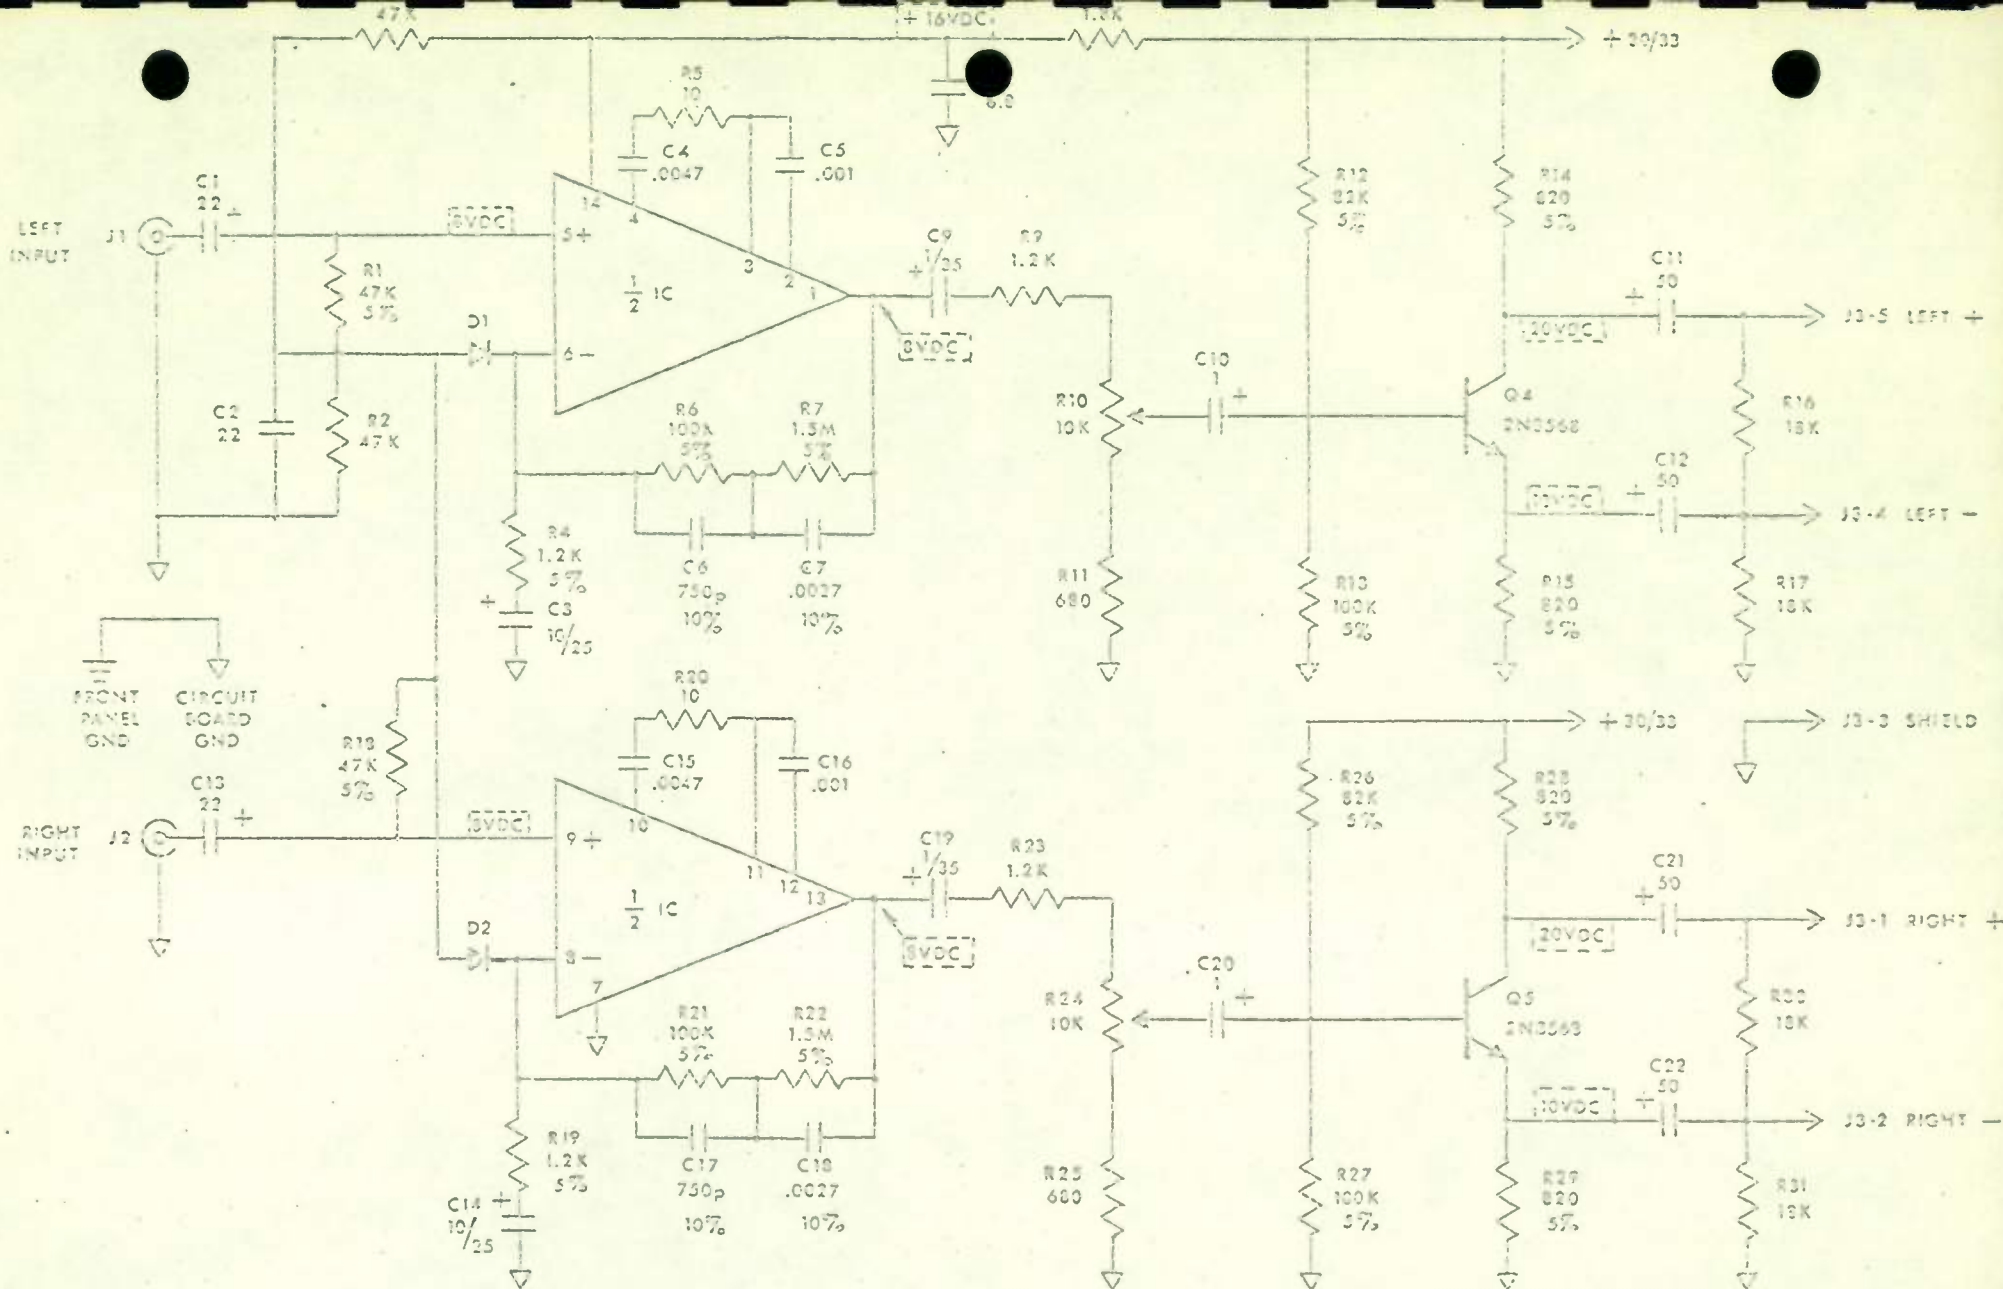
47K
+16VDC
1.8K
+30/33
6.8
R5
10
C4
.0047
C5
.001
LEFT INPUT
J1
C1
22
8VDC
14
4
5+
3
2
1
$\frac{1}{2}$ IC
R1
47K
5%
D1
6−
C9
1/35
R9
1.2K
8VDC
R12
82K
5%
R14
820
5%
C11
50
20VDC
J3-5 LEFT +
C10
1
R10
10K
Q4
2N3568
R16
18K
C2
22
R2
47K
R6
100K
5%
R7
1.5M
5%
C12
50
10VDC
J3-4 LEFT −
R4
1.2K
5%
C3
10/25
C6
750p
10%
C7
.0027
10%
R11
680
R13
100K
5%
R15
820
5%
R17
18K
FRONT PANEL GND
CIRCUIT BOARD GND
R20
10
+30/33
J3-3 SHIELD
R18
47K
5%
C15
.0047
C16
.001
R26
82K
5%
R28
820
5%
RIGHT INPUT
J2
C13
22
8VDC
9+
10
11
12
13
$\frac{1}{2}$ IC
C19
1/35
R23
1.2K
C21
50
20VDC
J3-1 RIGHT +
D2
8−
7
8VDC
C20
1
R24
10K
Q5
2N3568
R30
18K
R21
100K
5%
R22
1.5M
5%
C22
50
10VDC
J3-2 RIGHT −
R19
1.2K
5%
C14
10/25
C17
750p
10%
C18
.0027
10%
R25
680
R27
100K
5%
R29
820
5%
R31
18K